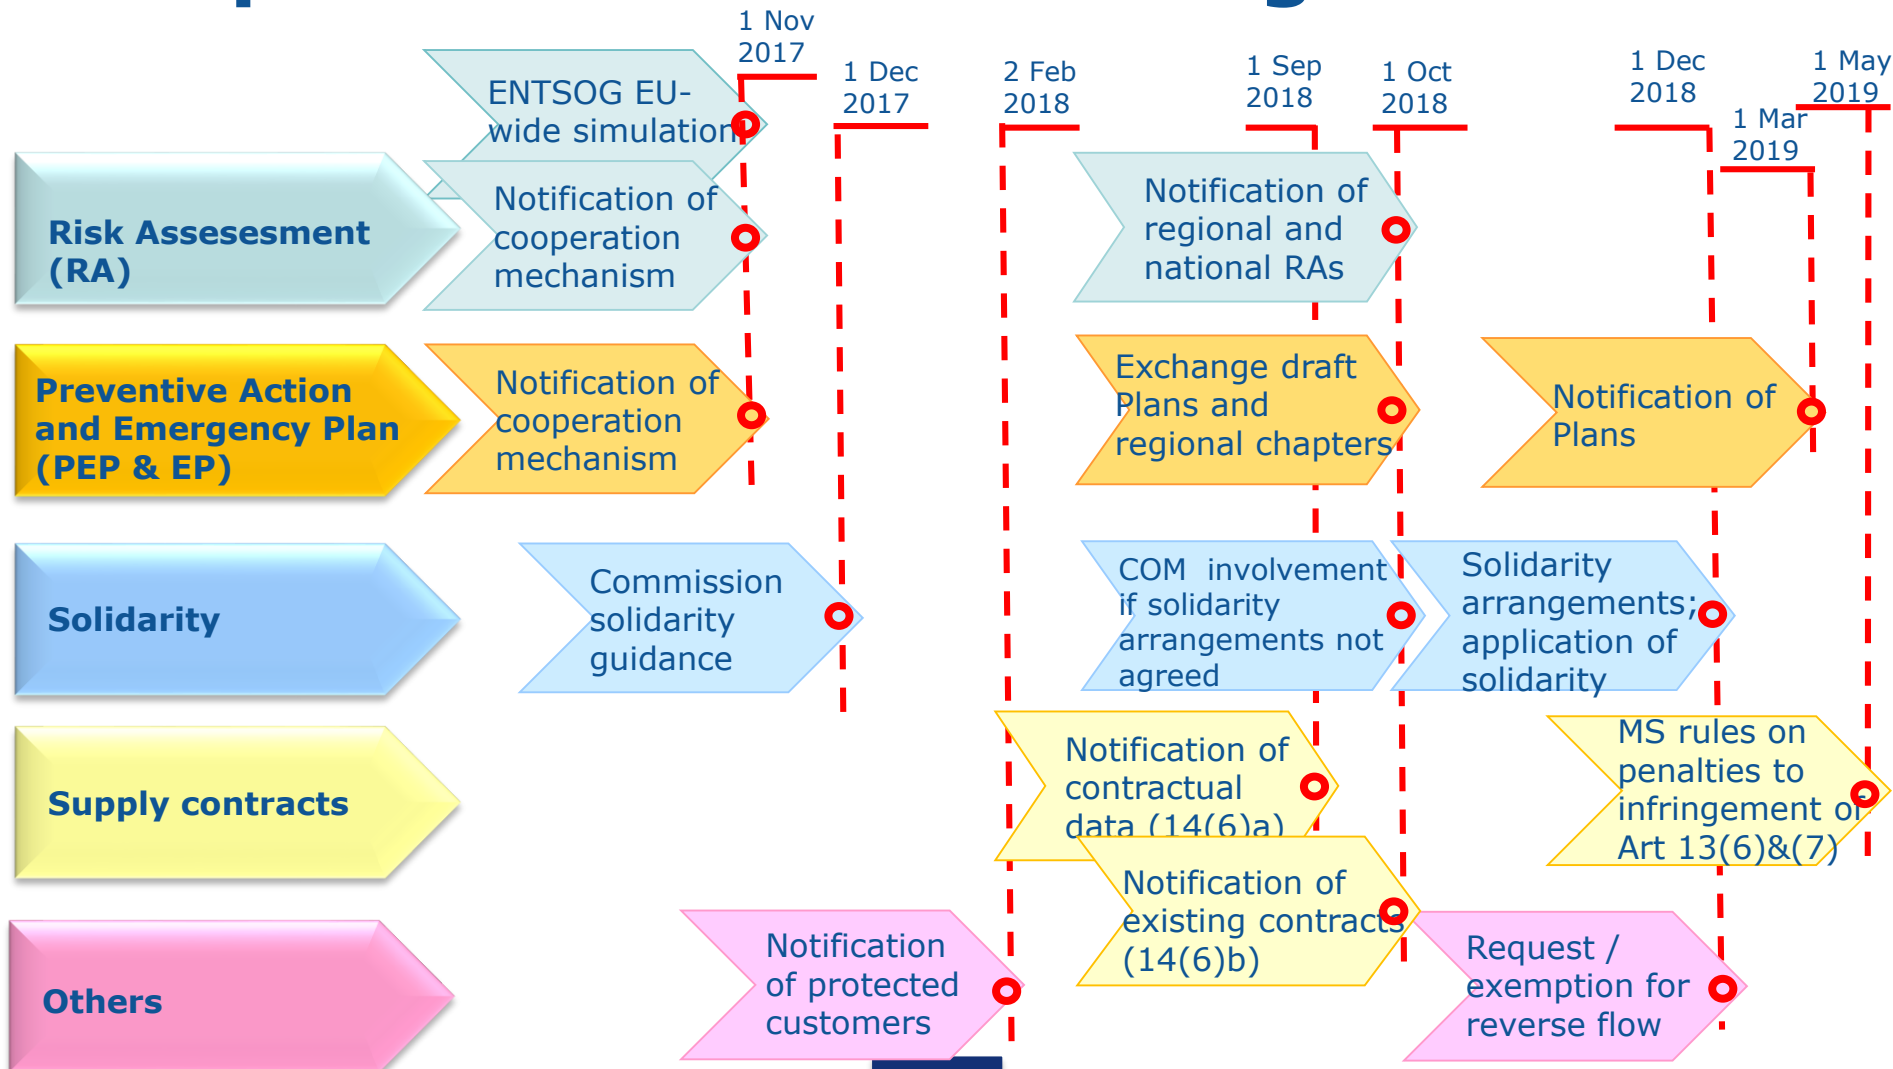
1 Nov 2017

1 Dec 2017

2 Feb 2018

1 Sep 2018

1 Oct 2018

1 Dec 2018

1 Mar 2019

1 May 2019

Risk Assesement (RA)

ENTSOG EU-wide simulation

Notification of cooperation mechanism

Notification of regional and national RAs

Preventive Action and Emergency Plan (PEP & EP)

Notification of cooperation mechanism

Exchange draft Plans and regional chapters

Notification of Plans

Solidarity

Commission solidarity guidance

COM involvement if solidarity arrangements not agreed

Solidarity arrangements; application of solidarity

Supply contracts

Notification of contractual data (14(6)a)

Notification of existing contracts (14(6)b)

MS rules on penalties to infringement of Art 13(6)&(7)

Others

Notification of protected customers

Request / exemption for reverse flow